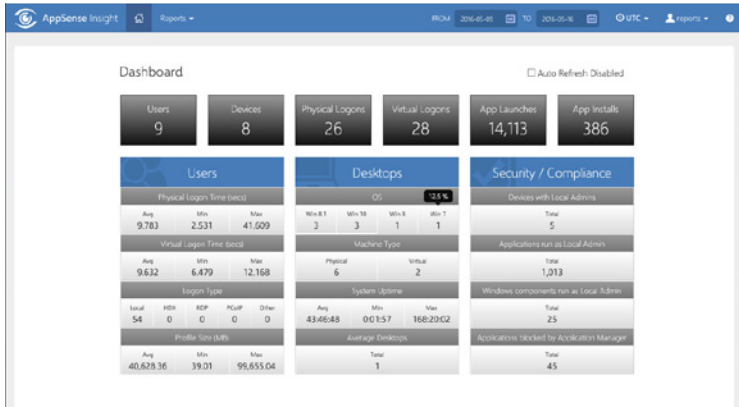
AppSense Insight Reports ▾ FROM 2016-05-05 TO 2016-05-16 UTC ▾ reports ▾

Dashboard

Auto Refresh Disabled

Users
9

Devices
8

Physical Logons
26

Virtual Logons
28

App Launches
14,113

App Installs
386

Users

Physical Logon Time (secs)

| Avg | Min | Max |
|---|---|---|
| 9.783 | 2.531 | 41.609 |

Virtual Logon Time (secs)

| Avg | Min | Max |
|---|---|---|
| 9.632 | 6.479 | 12.168 |

Logon Type

| Local | HDX | RDP | PCoIP | Other |
|---|---|---|---|---|
| 54 | 0 | 0 | 0 | 0 |

Profile Size (MB)

| Avg | Min | Max |
|---|---|---|
| 40,628.36 | 39.01 | 99,655.04 |

Desktops

OS

12.5 %

| Win 8.1 | Win 10 | Win 8 | Win 7 |
|---|---|---|---|
| 3 | 3 | 1 | 1 |

Machine Type

| Physical | Virtual |
|---|---|
| 6 | 2 |

System Uptime

| Avg | Min | Max |
|---|---|---|
| 43:46:48 | 0:01:57 | 168:20:02 |

Average Desktops

Total
1

Security / Compliance

Devices with Local Admins

Total
5

Applications run as Local Admin

Total
1,013

Windows components run as Local Admin

Total
25

Applications blocked by Application Manager

Total
45